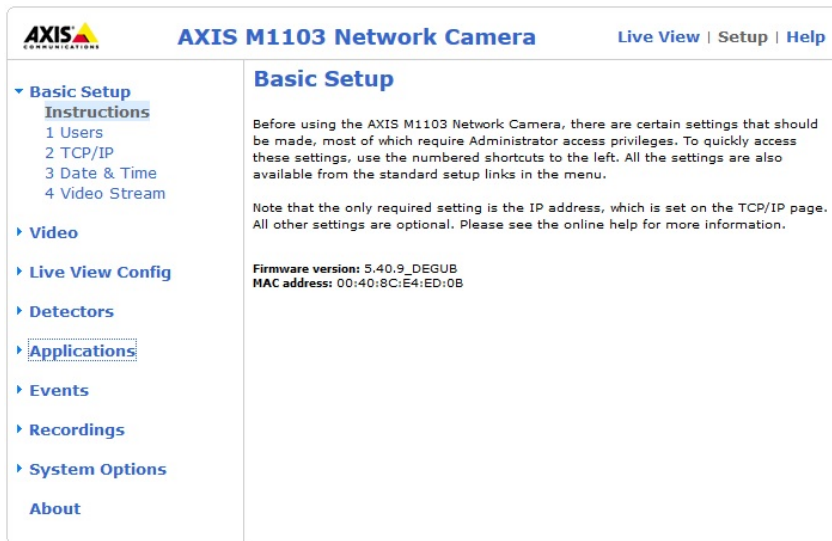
AXIS COMMUNICATIONS

AXIS M1103 Network Camera

Live View | Setup | Help

Basic Setup
Instructions
1 Users
2 TCP/IP
3 Date & Time
4 Video Stream

Video

Live View Config

Detectors

Applications

Events

Recordings

System Options

About

Basic Setup

Before using the AXIS M1103 Network Camera, there are certain settings that should be made, most of which require Administrator access privileges. To quickly access these settings, use the numbered shortcuts to the left. All the settings are also available from the standard setup links in the menu.

Note that the only required setting is the IP address, which is set on the TCP/IP page. All other settings are optional. Please see the online help for more information.

Firmware version: 5.40.9_DEGUB
MAC address: 00:40:8C:E4:ED:0B